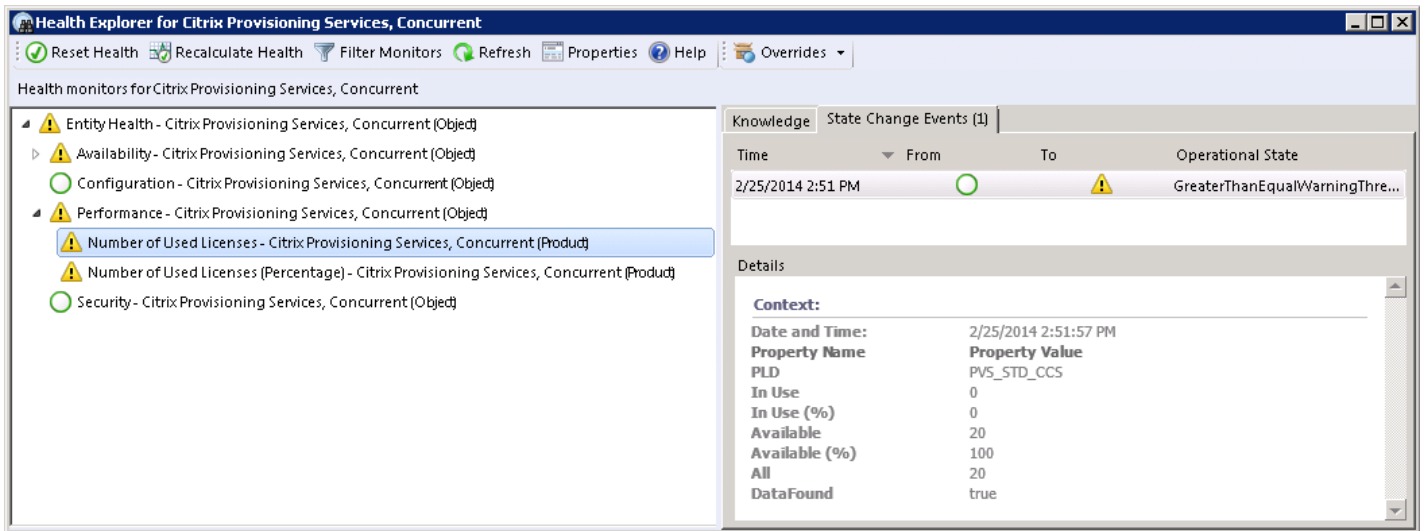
Health Explorer for Citrix Provisioning Services, Concurrent

Reset Health | Recalculate Health | Filter Monitors | Refresh | Properties | Help | Overrides

Health monitors for Citrix Provisioning Services, Concurrent

Entity Health - Citrix Provisioning Services, Concurrent (Object)
Availability - Citrix Provisioning Services, Concurrent (Object)
Configuration - Citrix Provisioning Services, Concurrent (Object)
Performance - Citrix Provisioning Services, Concurrent (Object)
Number of Used Licenses - Citrix Provisioning Services, Concurrent (Product)
Number of Used Licenses (Percentage) - Citrix Provisioning Services, Concurrent (Product)
Security - Citrix Provisioning Services, Concurrent (Object)

Knowledge | State Change Events (1)

| Time | From | To | Operational State |
|---|---|---|---|
| 2/25/2014 2:51 PM | | | GreaterThanEqualWarningThre... |

Details

Context:

| | |
|---|---|
| Date and Time: | 2/25/2014 2:51:57 PM |
| Property Name | Property Value |
| PLD | PVS_STD_CCS |
| In Use | 0 |
| In Use (%) | 0 |
| Available | 20 |
| Available (%) | 100 |
| All | 20 |
| DataFound | true |